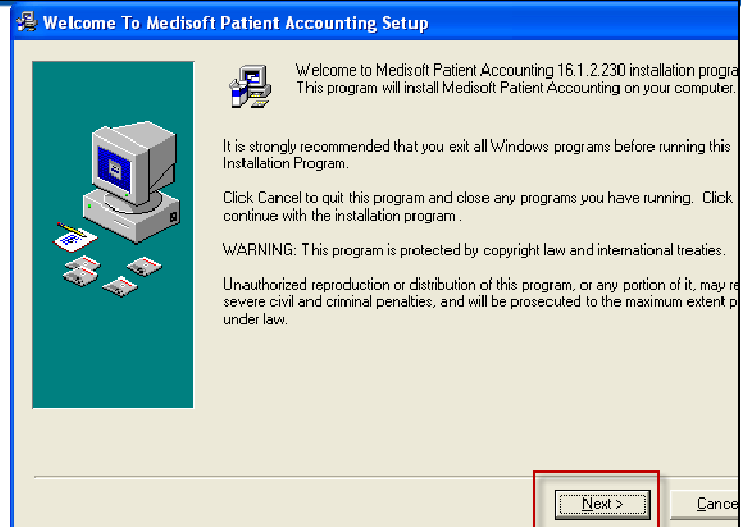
Welcome To Medisoft Patient Accounting Setup

Welcome to Medisoft Patient Accounting 16.1.2.230 installation progra
This program will install Medisoft Patient Accounting on your computer.

It is strongly recommended that you exit all Windows programs before running this Installation Program.

Click Cancel to quit this program and close any programs you have running. Click continue with the installation program.

WARNING: This program is protected by copyright law and international treaties.

Unauthorized reproduction or distribution of this program, or any portion of it, may re severe civil and criminal penalties, and will be prosecuted to the maximum extent p under law.

Next >

Cance